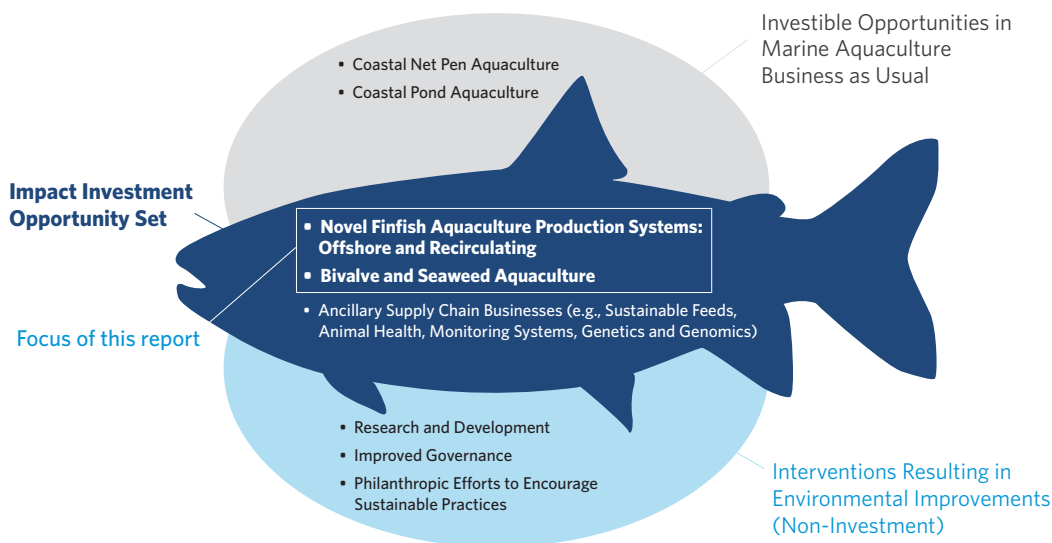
Investible Opportunities in Marine Aquaculture Business as Usual

• Coastal Net Pen Aquaculture
• Coastal Pond Aquaculture

Impact Investment Opportunity Set

• Novel Finfish Aquaculture Production Systems: Offshore and Recirculating
• Bivalve and Seaweed Aquaculture

• Ancillary Supply Chain Businesses (e.g., Sustainable Feeds, Animal Health, Monitoring Systems, Genetics and Genomics)

Focus of this report

• Research and Development
• Improved Governance
• Philanthropic Efforts to Encourage Sustainable Practices

Interventions Resulting in Environmental Improvements (Non-Investment)